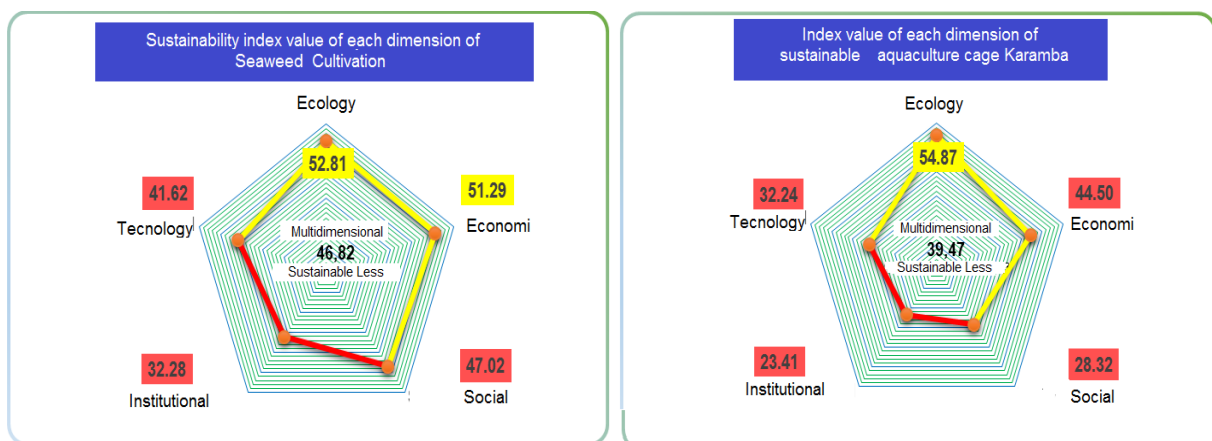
Sustainability index value of each dimension of Seaweed Cultivation

Ecology

52.81

41.62

51.29

Tecnology

Economi

Multidimensional

46,82

Sustainable Less

32.28

47.02

Institutional

Social

Index value of each dimension of sustainable aquaculture cage Karamba

Ecology

54.87

32.24

44.50

Tecnology

Economi

Multidimensional

39,47

Sustainable Less

23.41

28.32

Institutional

Social